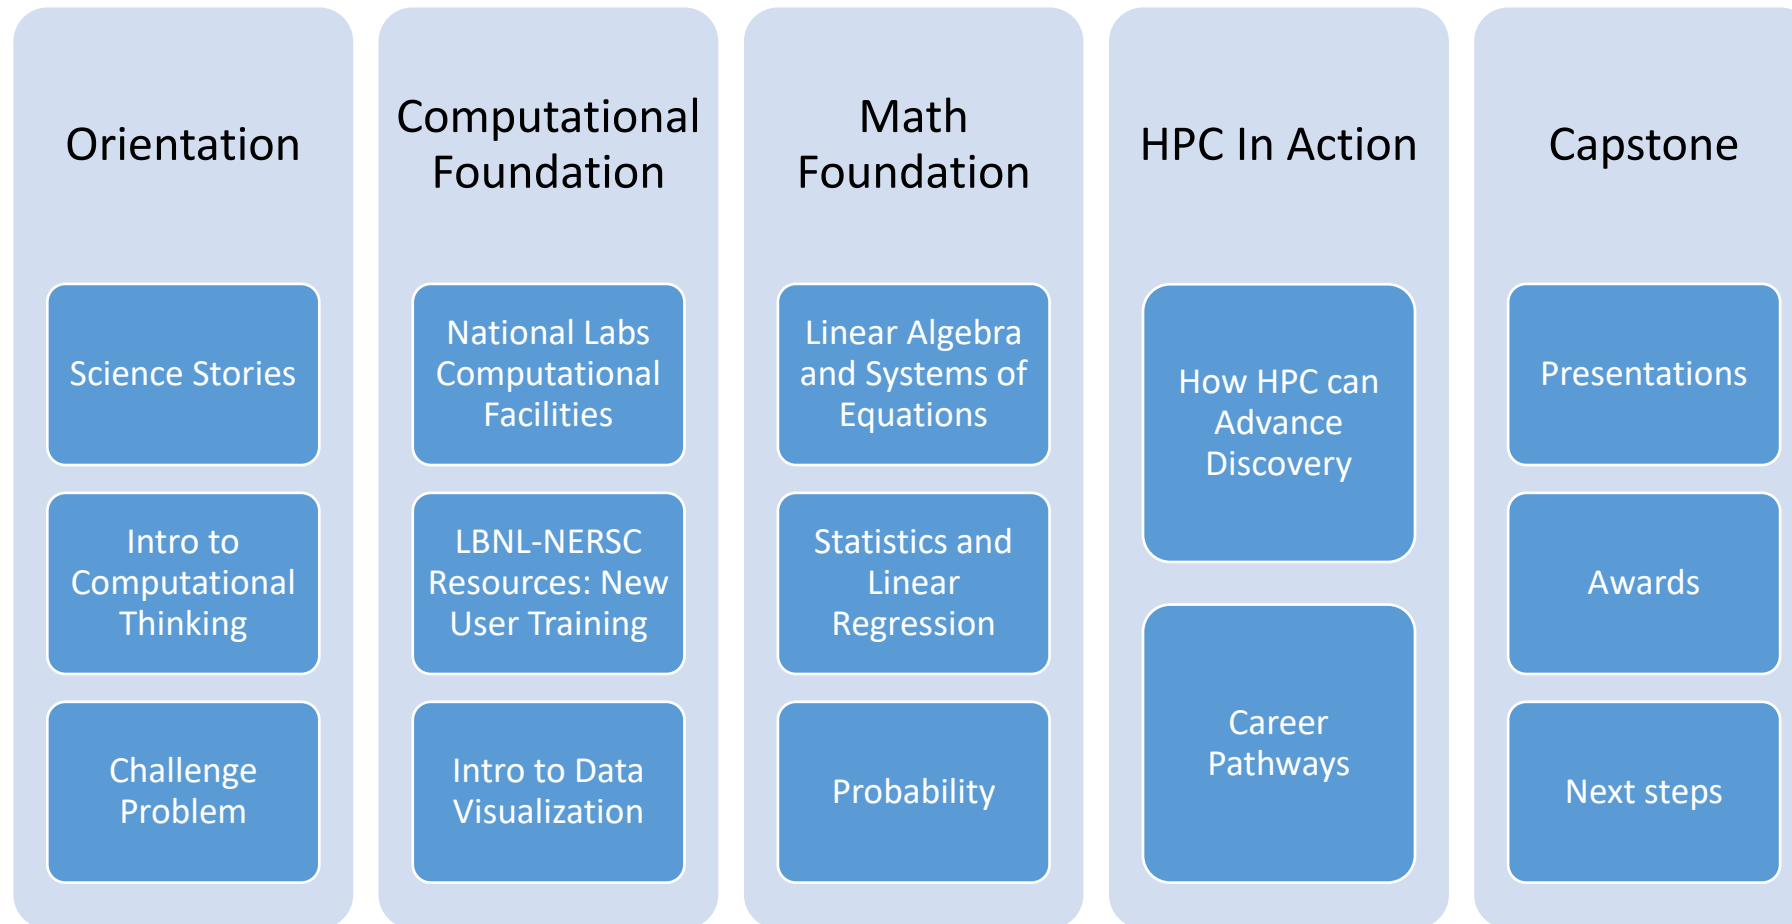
Orientation

Science Stories

Intro to Computational Thinking

Challenge Problem

Computational Foundation

National Labs Computational Facilities

LBNL-NERSC Resources: New User Training

Intro to Data Visualization

Math Foundation

Linear Algebra and Systems of Equations

Statistics and Linear Regression

Probability

HPC In Action

How HPC can Advance Discovery

Career Pathways

Capstone

Presentations

Awards

Next steps